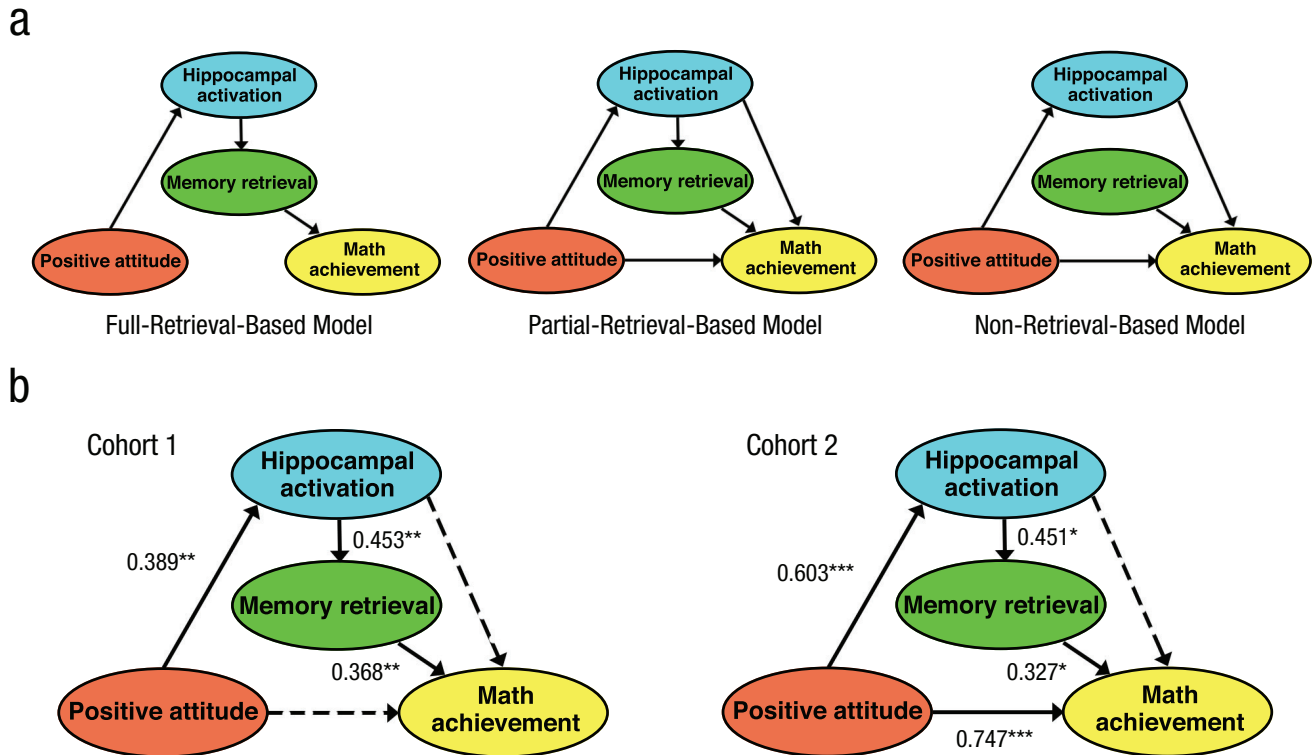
a

Hippocampal activation

Memory retrieval

Positive attitude

Math achievement

Full-Retrieval-Based Model

Hippocampal activation

Memory retrieval

Positive attitude

Math achievement

Partial-Retrieval-Based Model

Hippocampal activation

Memory retrieval

Positive attitude

Math achievement

Non-Retrieval-Based Model

b

Cohort 1

Hippocampal activation

0.389**

0.453**

Memory retrieval

0.368**

Positive attitude

Math achievement

Cohort 2

Hippocampal activation

0.603***

0.451*

Memory retrieval

0.327*

Positive attitude

Math achievement

0.747***